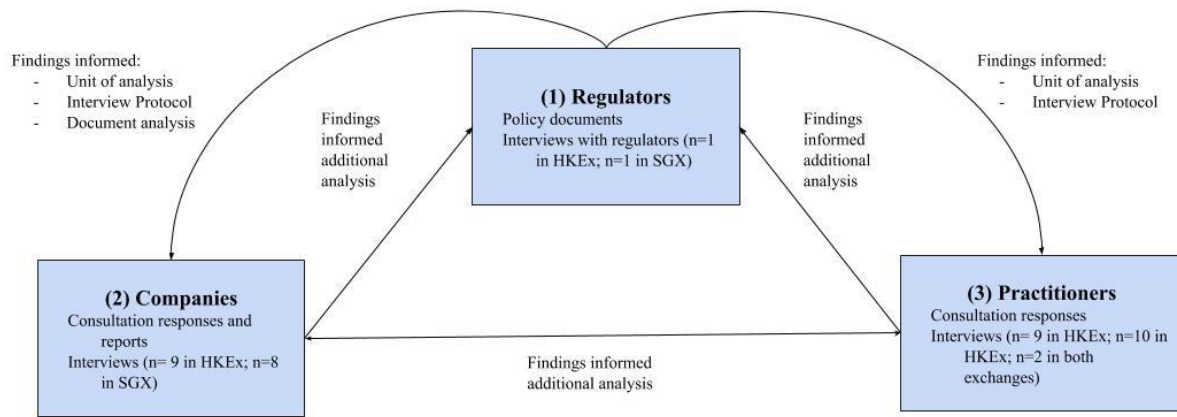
Findings informed:
- Unit of analysis
- Interview Protocol
- Document analysis

Findings informed additional analysis

(1) Regulators
Policy documents
Interviews with regulators (n=1 in HKEx; n=1 in SGX)

Findings informed additional analysis

Findings informed:
- Unit of analysis
- Interview Protocol

(2) Companies
Consultation responses and reports
Interviews (n= 9 in HKEx; n=8 in SGX)

Findings informed additional analysis

(3) Practitioners
Consultation responses
Interviews (n= 9 in HKEx; n=10 in HKEx; n=2 in both exchanges)